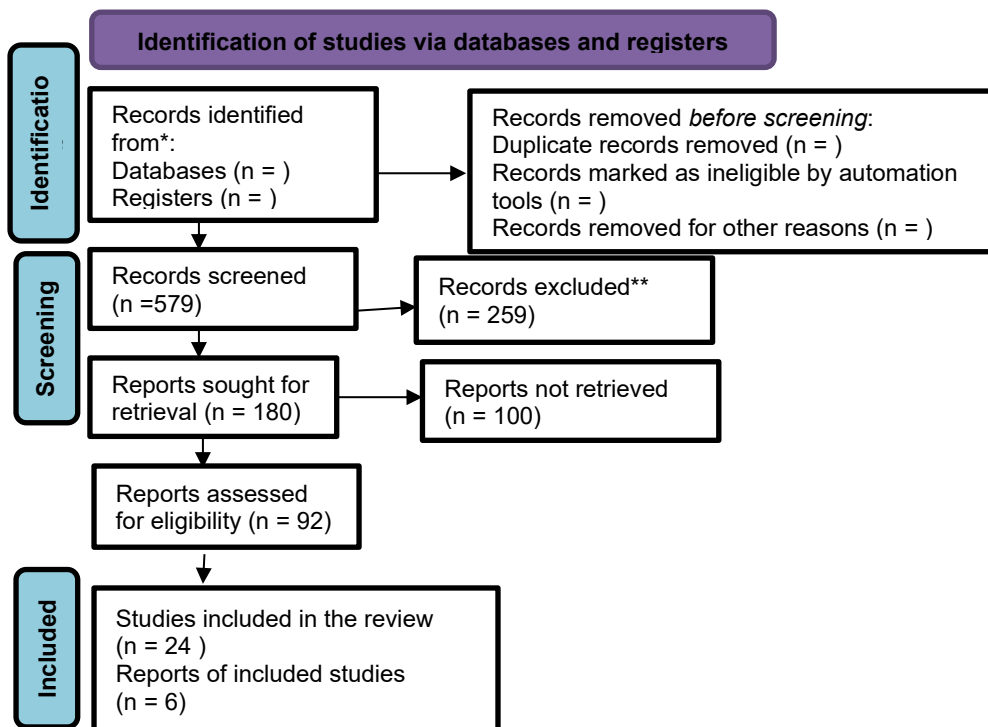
Identification of studies via databases and registers

Identificatio

Records identified from*:
Databases (n = )
Registers (n = )

Records removed *before screening*:
Duplicate records removed (n = )
Records marked as ineligible by automation tools (n = )
Records removed for other reasons (n = )

Screening

Records screened
(n =579)

Records excluded**
(n = 259)

Reports sought for retrieval (n = 180)

Reports not retrieved
(n = 100)

Reports assessed for eligibility (n = 92)

Included

Studies included in the review
(n = 24 )
Reports of included studies
(n = 6)